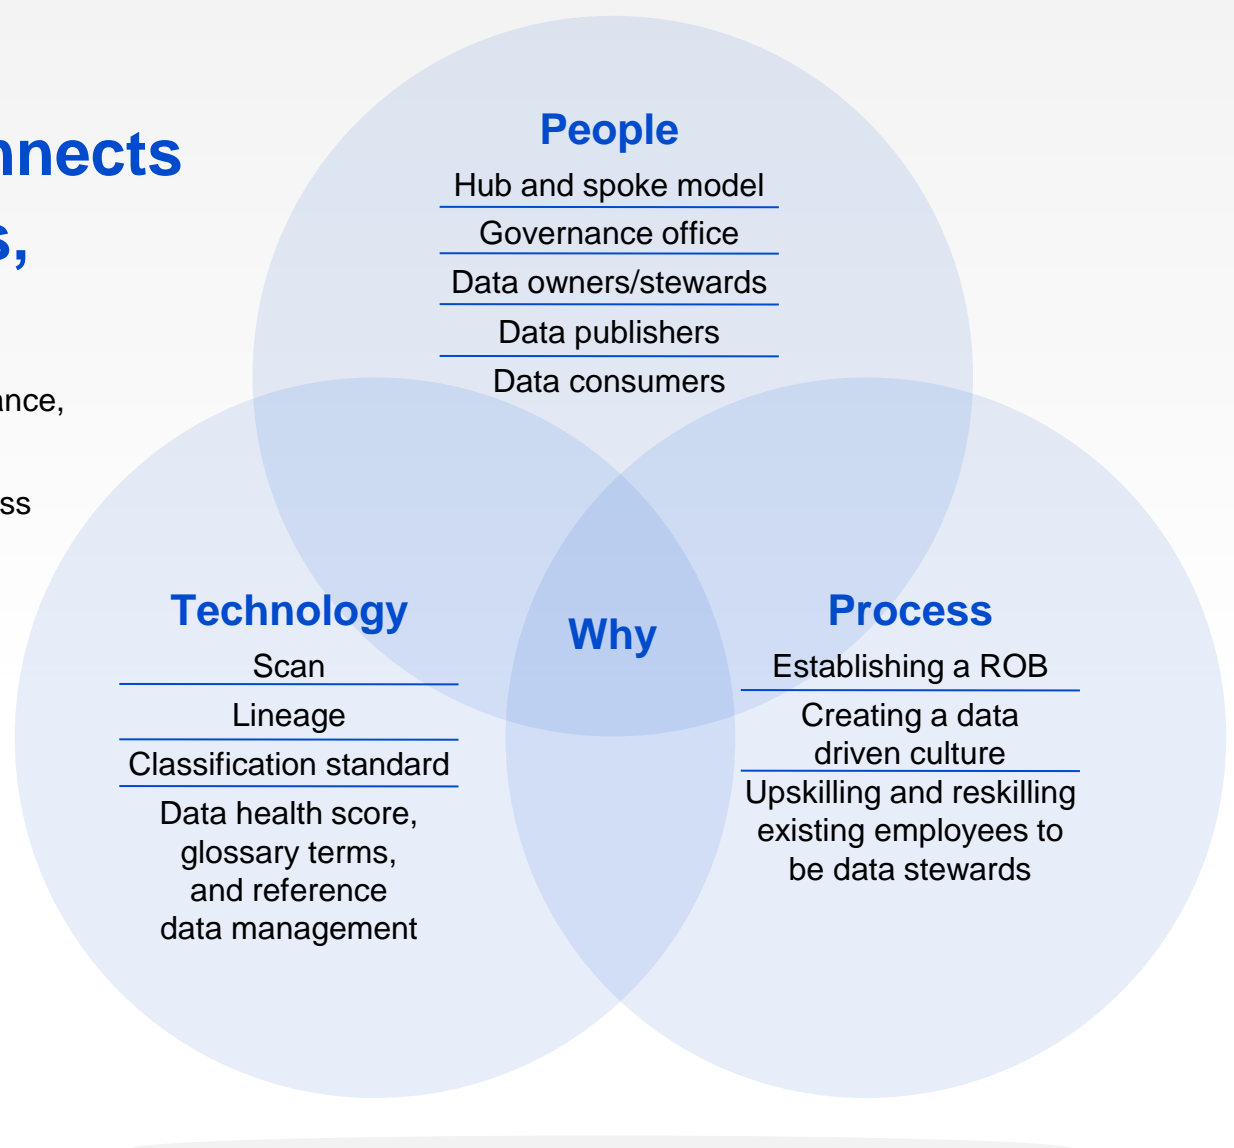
nnects
s,

ance,

ss

People
Hub and spoke model
Governance office
Data owners/stewards
Data publishers
Data consumers

Technology
Scan
Lineage
Classification standard
Data health score, glossary terms, and reference data management

Why

Process
Establishing a ROB
Creating a data driven culture
Upskilling and reskilling existing employees to be data stewards